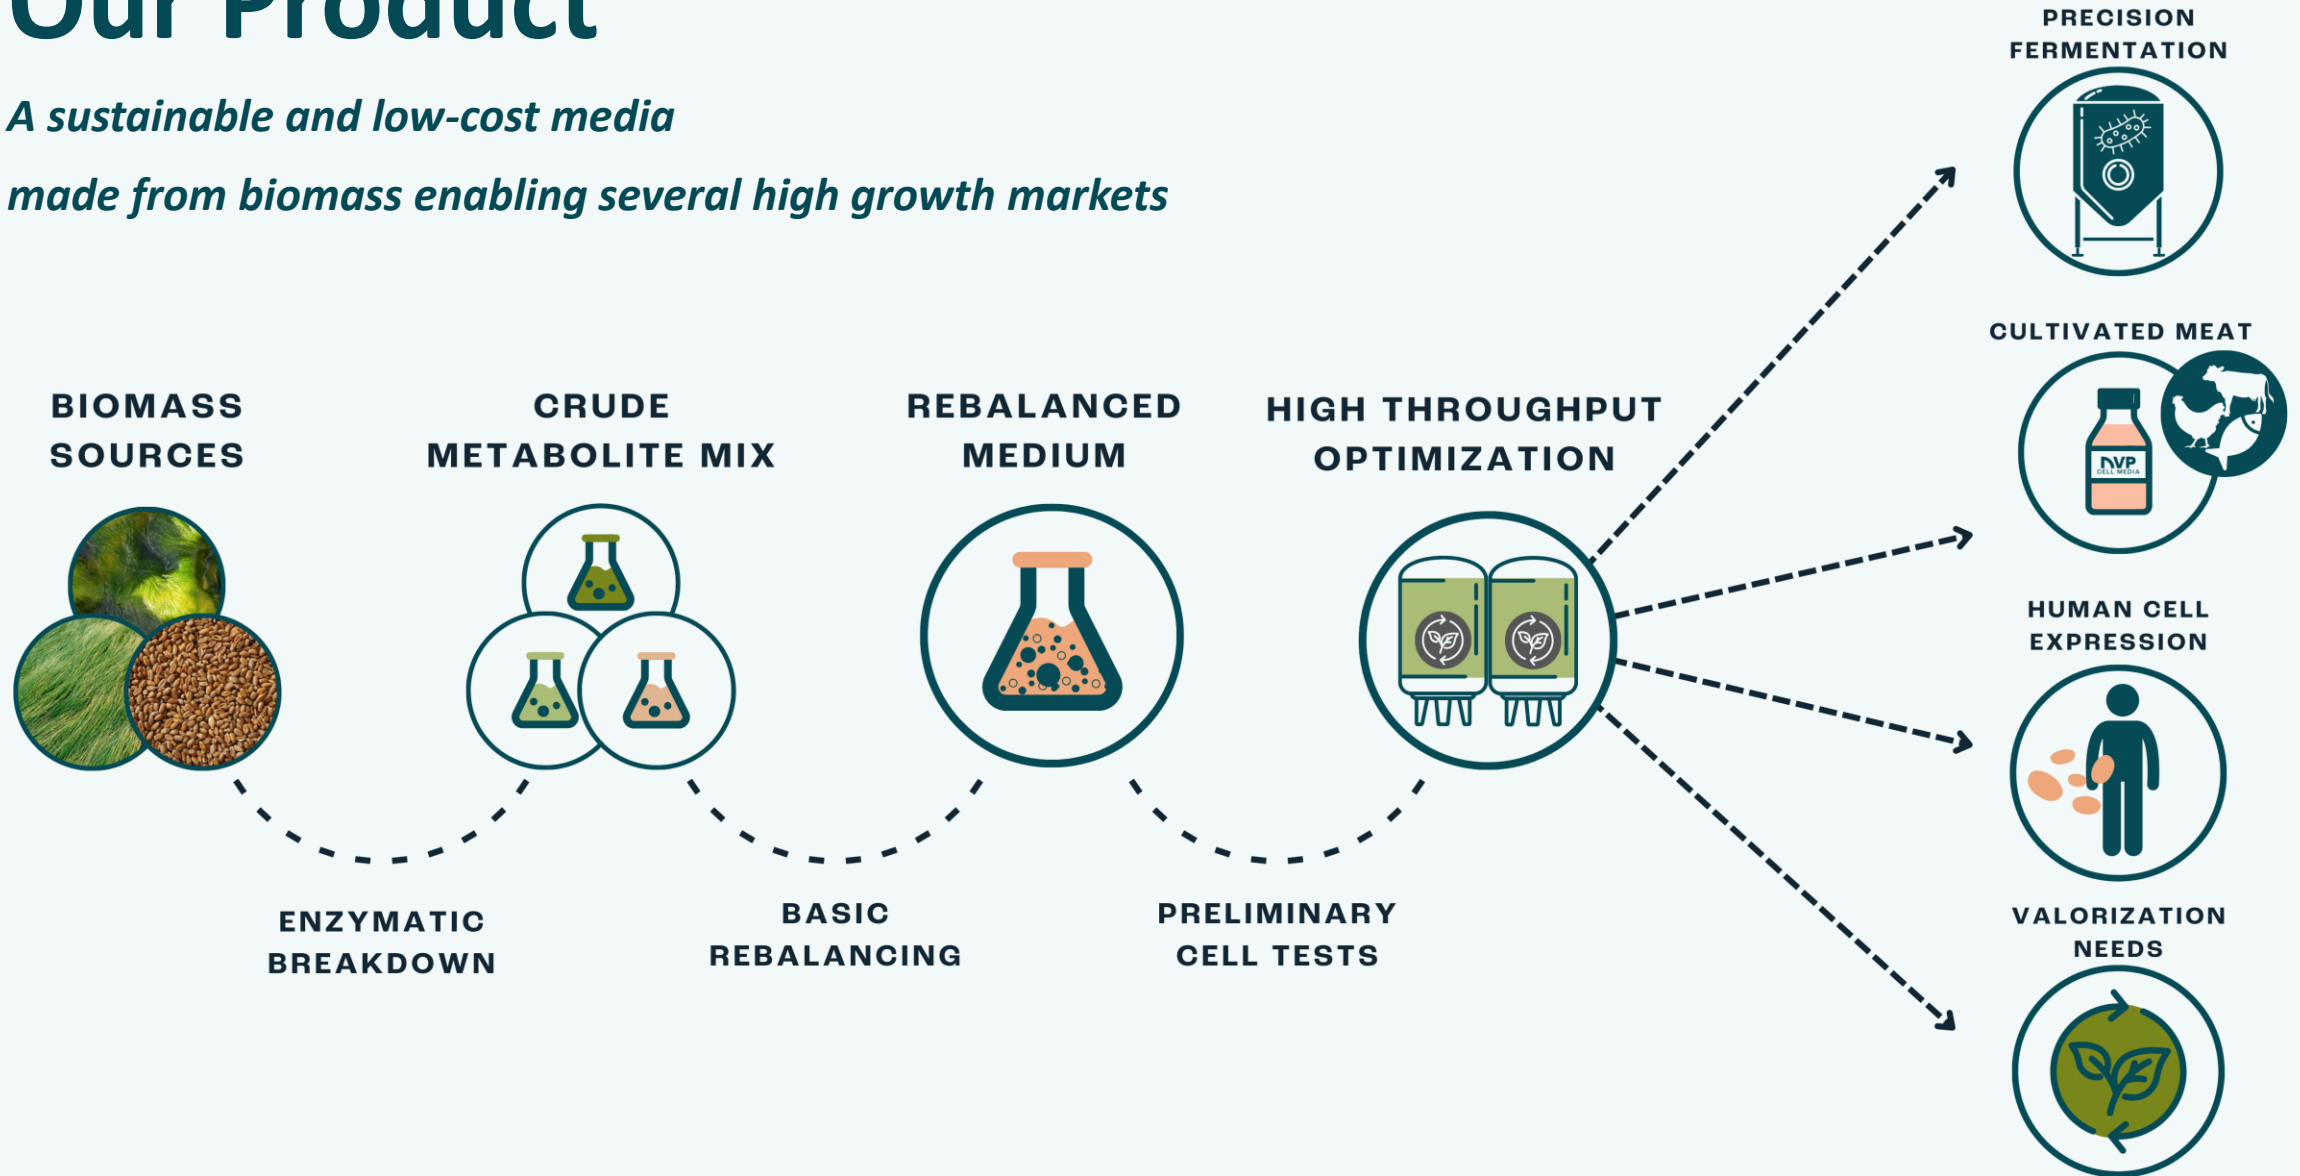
Our Product

A sustainable and low-cost media made from biomass enabling several high growth markets

BIOMASS SOURCES

CRUDE METABOLITE MIX

REBALANCED MEDIUM

HIGH THROUGHPUT OPTIMIZATION

ENZYMATIC BREAKDOWN

BASIC REBALANCING

PRELIMINARY CELL TESTS

PRECISION FERMENTATION

CULTIVATED MEAT

NVP CELL MEDIA

HUMAN CELL EXPRESSION

VALORIZATION NEEDS